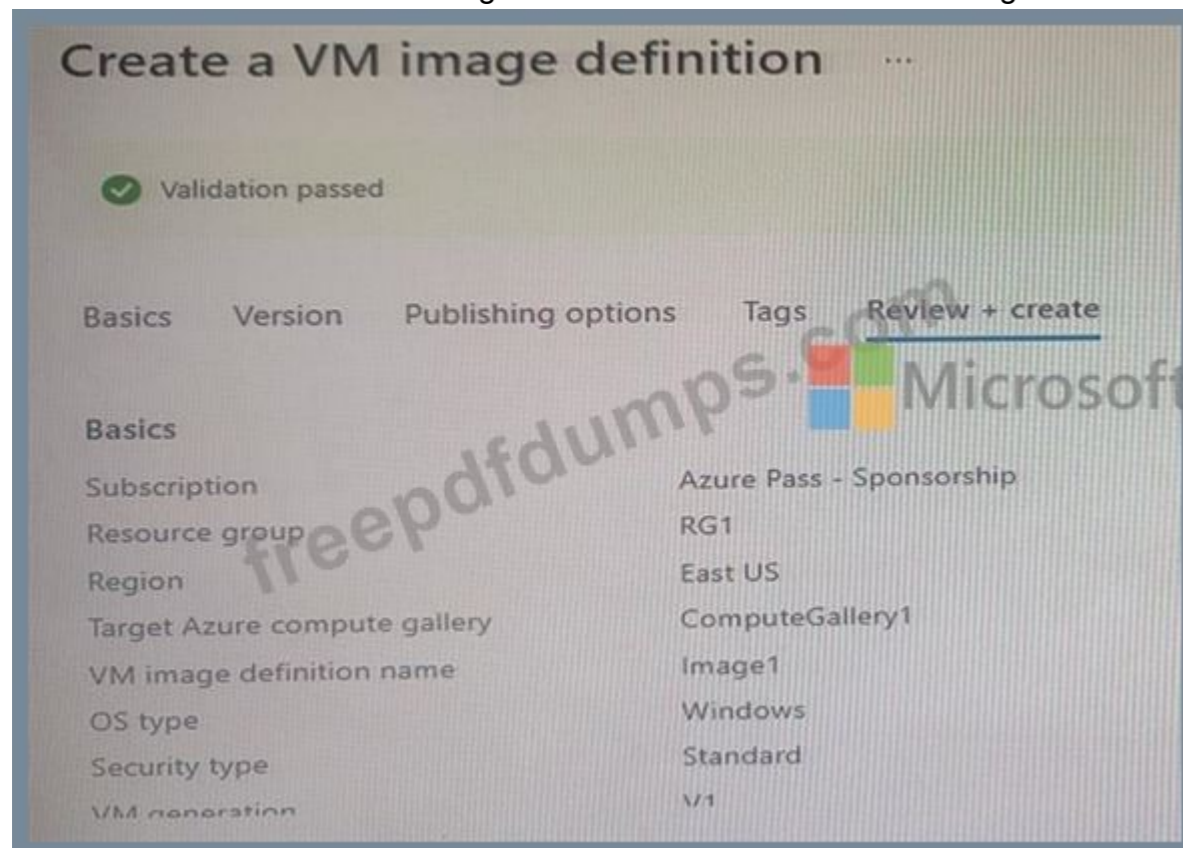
Create a VM image definition ...

Validation passed

Basics Version Publishing options Tags Review + create

freepdfdumps.com Microsoft

Basics

| | |
|---|---|
| Subscription | Azure Pass - Sponsorship |
| Resource group | RG1 |
| Region | East US |
| Target Azure compute gallery | ComputeGallery1 |
| VM image definition name | Image1 |
| OS type | Windows |
| Security type | Standard |
| VM generation | V1 |